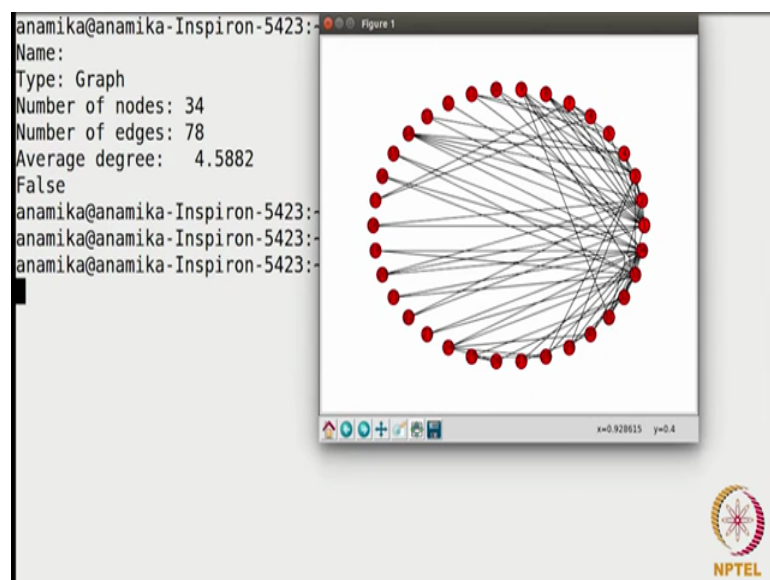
anamika@anamika-Inspiron-5423:-
Name:
Type: Graph
Number of nodes: 34
Number of edges: 78
Average degree: 4.5882
False
anamika@anamika-Inspiron-5423:-
anamika@anamika-Inspiron-5423:-
anamika@anamika-Inspiron-5423:-

Figure 1

x=0.928615 y=0.4

NPTEL